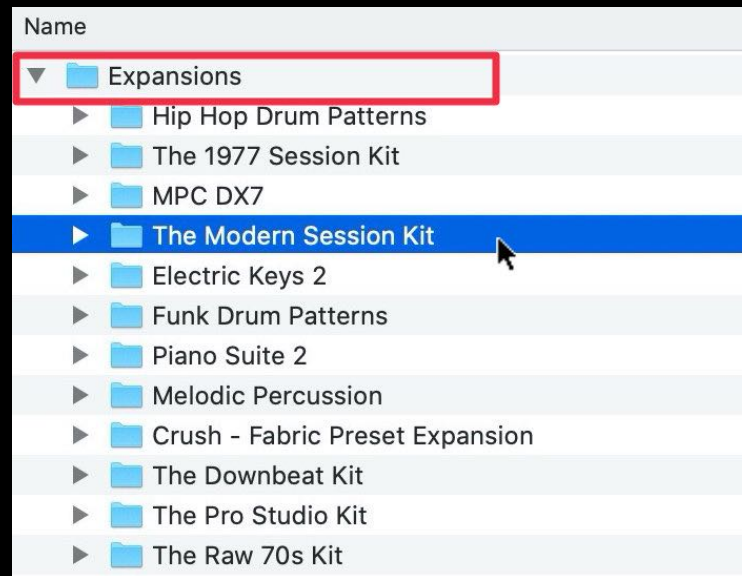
Name

Expansions

Hip Hop Drum Patterns

The 1977 Session Kit

MPC DX7

The Modern Session Kit

Electric Keys 2

Funk Drum Patterns

Piano Suite 2

Melodic Percussion

Crush - Fabric Preset Expansion

The Downbeat Kit

The Pro Studio Kit

The Raw 70s Kit